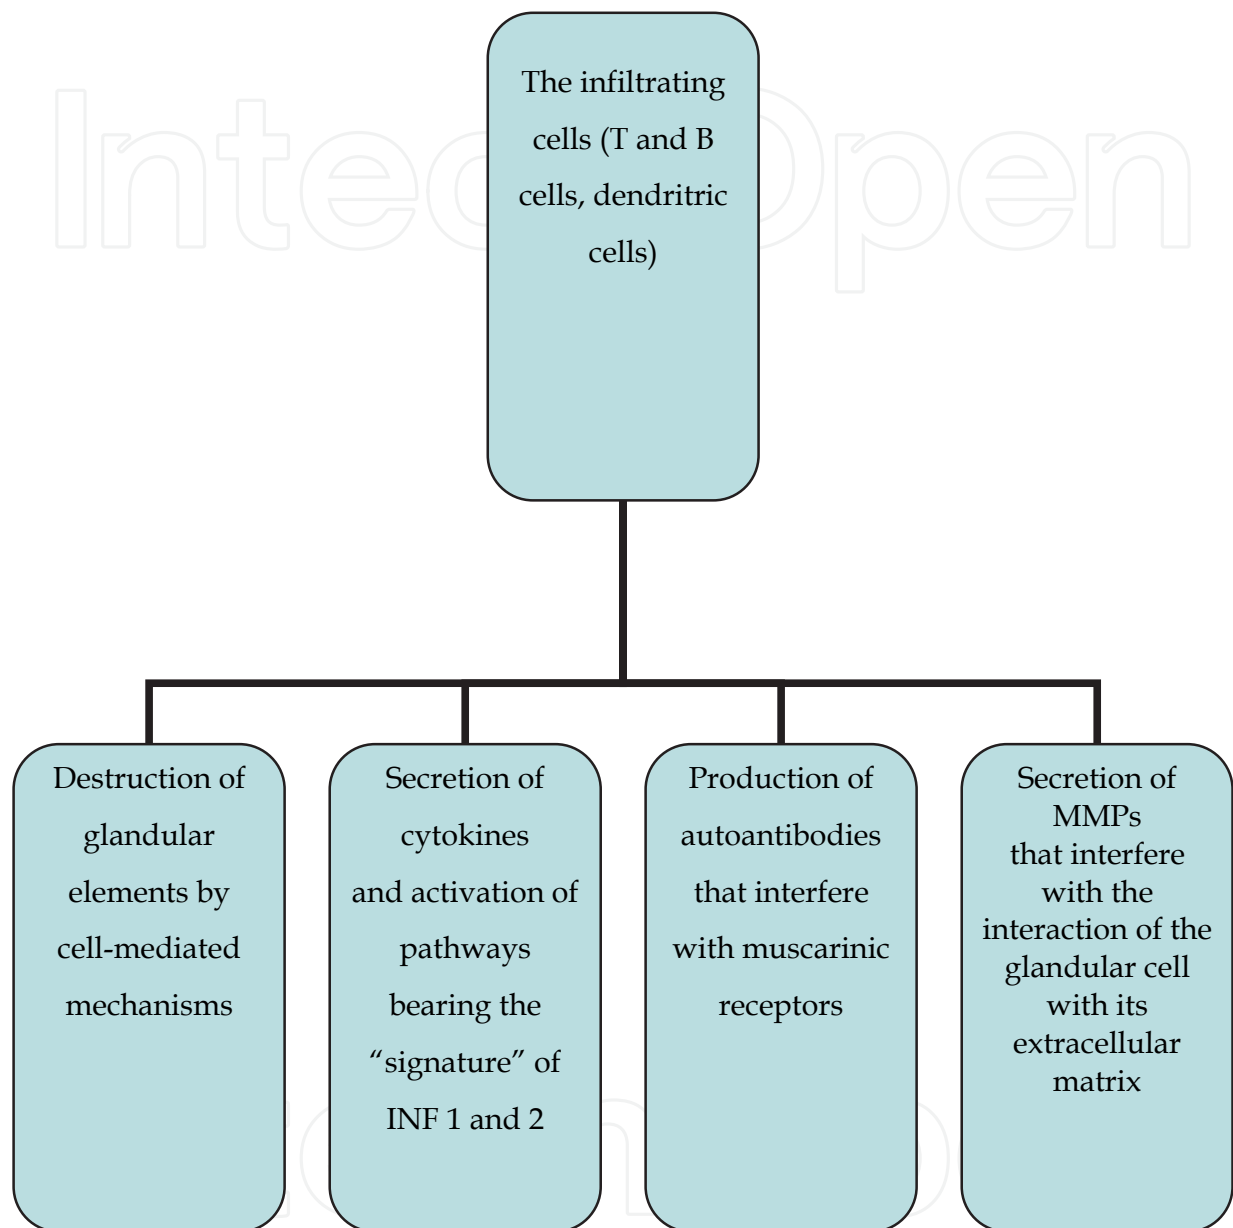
IntechOpen

The infiltrating cells (T and B cells, dendritic cells)

Destruction of glandular elements by cell-mediated mechanisms

Secretion of cytokines and activation of pathways bearing the "signature" of INF 1 and 2

Production of autoantibodies that interfere with muscarinic receptors

Secretion of MMPs that interfere with the interaction of the glandular cell with its extracellular matrix

IntechOpen